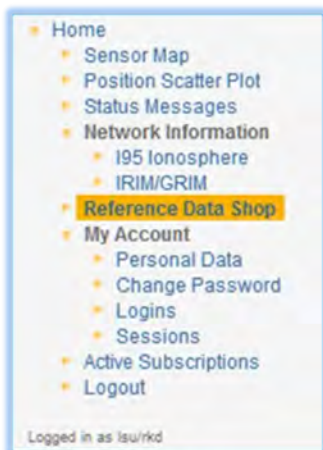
Home
Sensor Map
Position Scatter Plot
Status Messages
Network Information
I95 Ionosphere
IRIM/GRIM
Reference Data Shop
My Account
Personal Data
Change Password
Logins
Sessions
Active Subscriptions
Logout

Logged in as lsu/rkd